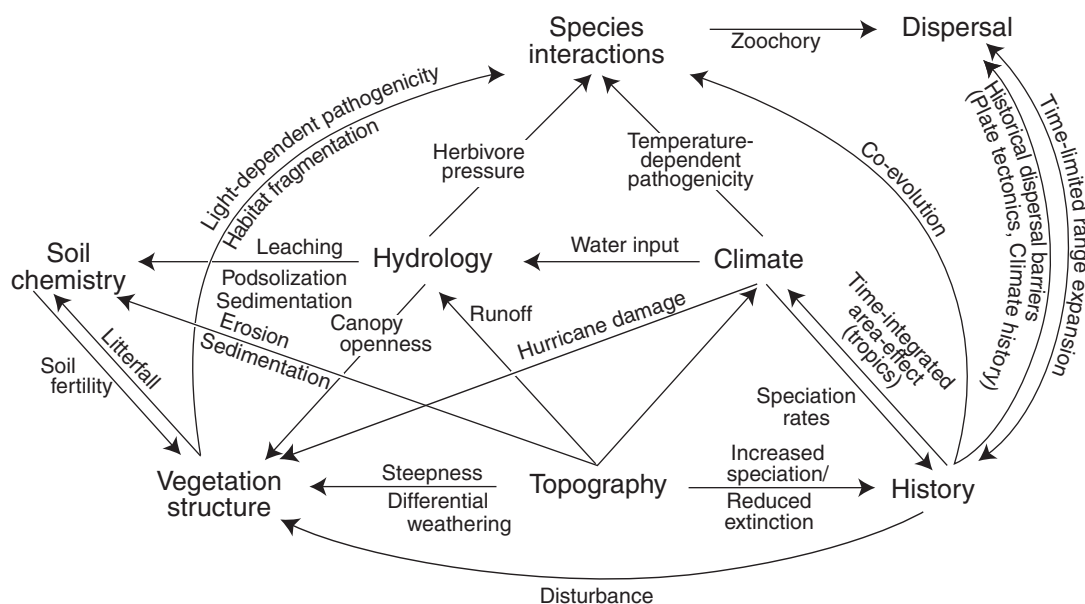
Species interactions

Zoochory

Dispersal

Light-dependent pathogenicity

Habitat fragmentation

Historical dispersal barriers (Plate tectonics, Climate history)

Time-limited range expansion

Herbivore pressure

Temperature-dependent pathogenicity

Co-evolution

Soil chemistry

Leaching

Hydrology

Water input

Climate

Podsolization

Sedimentation

Erosion

Sedimentation

Canopy openness

Runoff

Hurricane damage

Time-integrated area-effect (tropics)

Soil fertility

Litterfall

Speciation rates

Vegetation structure

Steepness

Differential weathering

Topography

Increased speciation/

Reduced extinction

History

Disturbance